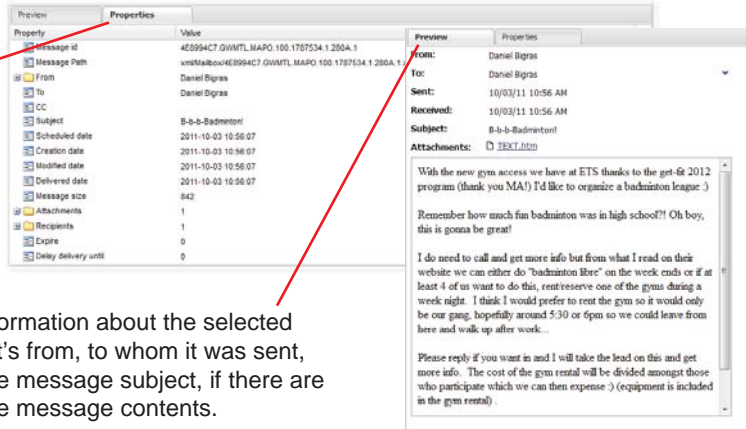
Preview Properties

| Property | Value |
|---|---|
| Message id | 4E8994C7.GWMTL.MAPO.100.1787534.1.280A.1 |
| Message Path | xml/Mailbox/4E8994C7.GWMTL.MAPO.100.1787534.1.280A.1 |
| From | Daniel Bigras |
| To | Daniel Bigras |
| CC | |
| Subject | B-b-b-Badminton! |
| Scheduled date | 2011-10-03 10:56:07 |
| Creation date | 2011-10-03 10:56:07 |
| Modified date | 2011-10-03 10:56:07 |
| Delivered date | 2011-10-03 10:56:07 |
| Message size | 842 |
| Attachments | 1 |
| Recipients | 1 |
| Expire | 0 |
| Delay delivery until | 0 |

Preview Properties

From: Daniel Bigras
To: Daniel Bigras
Sent: 10/03/11 10:56 AM
Received: 10/03/11 10:56 AM
Subject: B-b-b-Badminton!
Attachments: TEXT.htm

With the new gym access we have at ETS thanks to the get-fit 2012 program (thank you MA!) I'd like to organize a badminton league :)

Remember how much fun badminton was in high school?! Oh boy, this is gonna be great!

I do need to call and get more info but from what I read on their website we can either do "badminton libre" on the week ends or if at least 4 of us want to do this, rent/reserve one of the gyms during a week night. I think I would prefer to rent the gym so it would only be our gang, hopefully around 5:30 or 6pm so we could leave from here and walk up after work...

Please reply if you want in and I will take the lead on this and get more info. The cost of the gym rental will be divided amongst those who participate which we can then expense :) (equipment is included in the gym rental) .

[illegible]ormation about the selected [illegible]t's from, to whom it was sent, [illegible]e message subject, if there are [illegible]e message contents.